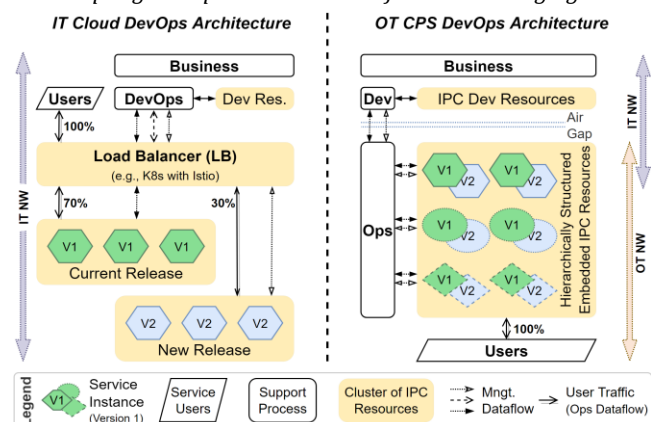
IT Cloud DevOps Architecture

Business

Users

DevOps

Dev Res.

100%

Load Balancer (LB)
(e.g., K8s with Istio)

70%

30%

V1 V1 V1
Current Release

V2 V2 V2
New Release

IT NW

OT CPS DevOps Architecture

Business

Dev

IPC Dev Resources

Air
Gap

Ops

V1 V2 V1 V2
V1 V2 V1 V2
V1 V2 V1 V2

Hierarchically Structured Embedded IPC Resources

100%

Users

IT NW

OT NW

Legend

V1 Service Instance (Version 1)

Service Users

Support Process

Cluster of IPC Resources

Mngt. Dataflow

User Traffic (Ops Dataflow)